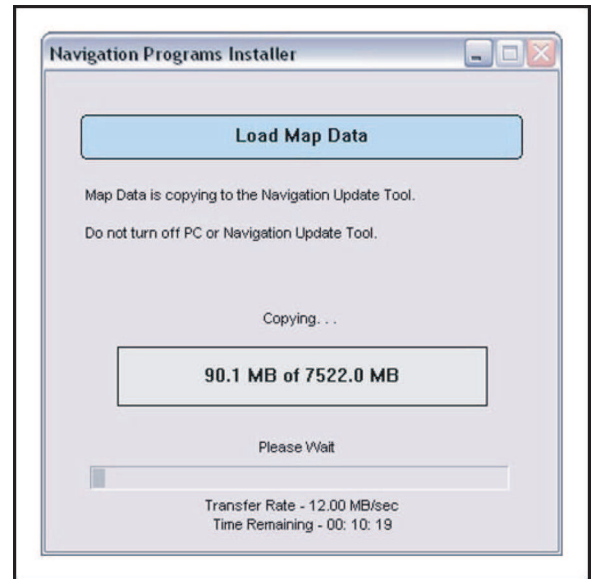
Navigation Programs Installer

Load Map Data

Map Data is copying to the Navigation Update Tool.

Do not turn off PC or Navigation Update Tool.

Copying. . .

90.1 MB of 7522.0 MB

Please Wait

Transfer Rate - 12.00 MB/sec
Time Remaining - 00: 10: 19